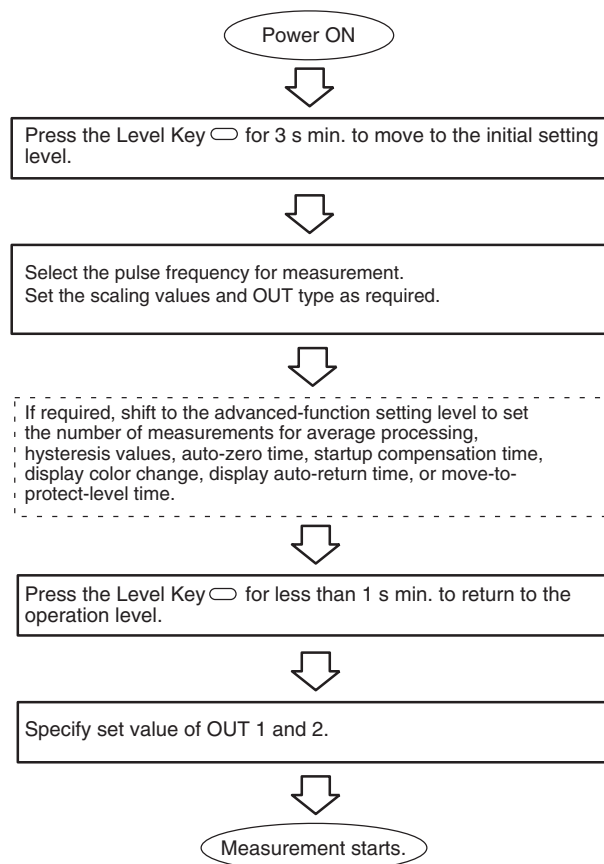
Power ON

Press the Level Key for 3 s min. to move to the initial setting level.

Select the pulse frequency for measurement.
Set the scaling values and OUT type as required.

If required, shift to the advanced-function setting level to set the number of measurements for average processing, hysteresis values, auto-zero time, startup compensation time, display color change, display auto-return time, or move-to-protect-level time.

Press the Level Key for less than 1 s min. to return to the operation level.

Specify set value of OUT 1 and 2.

Measurement starts.